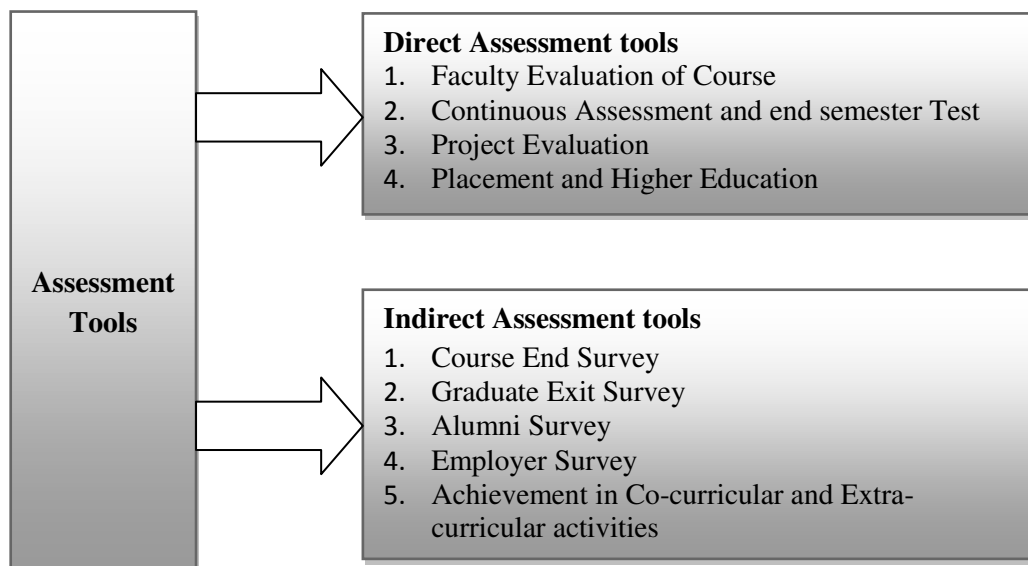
Assessment Tools

Direct Assessment tools
1. Faculty Evaluation of Course
2. Continuous Assessment and end semester Test
3. Project Evaluation
4. Placement and Higher Education

Indirect Assessment tools
1. Course End Survey
2. Graduate Exit Survey
3. Alumni Survey
4. Employer Survey
5. Achievement in Co-curricular and Extra-curricular activities